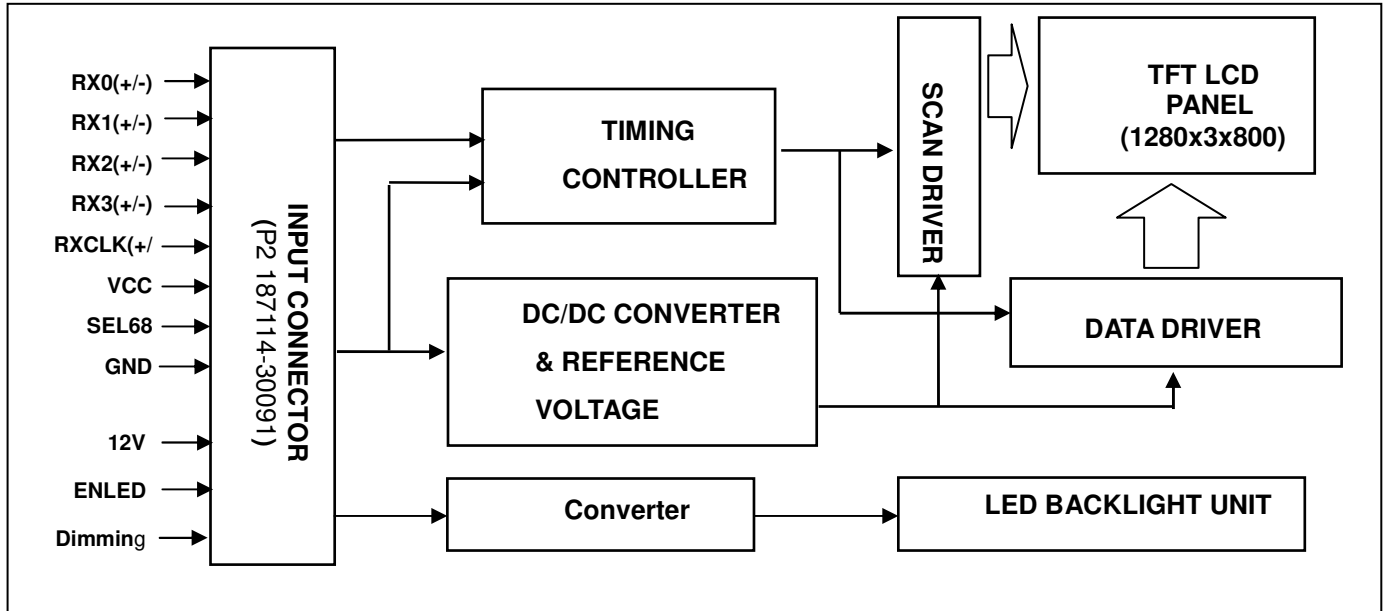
RX0(+/-)
RX1(+/-)
RX2(+/-)
RX3(+/-)
RXCLK(+/
VCC
SEL68
GND
12V
ENLED
Dimming

INPUT CONNECTOR
(P2 187114-30091)

TIMING CONTROLLER

DC/DC CONVERTER & REFERENCE VOLTAGE

Converter

SCAN DRIVER

TFT LCD PANEL (1280x3x800)

DATA DRIVER

LED BACKLIGHT UNIT